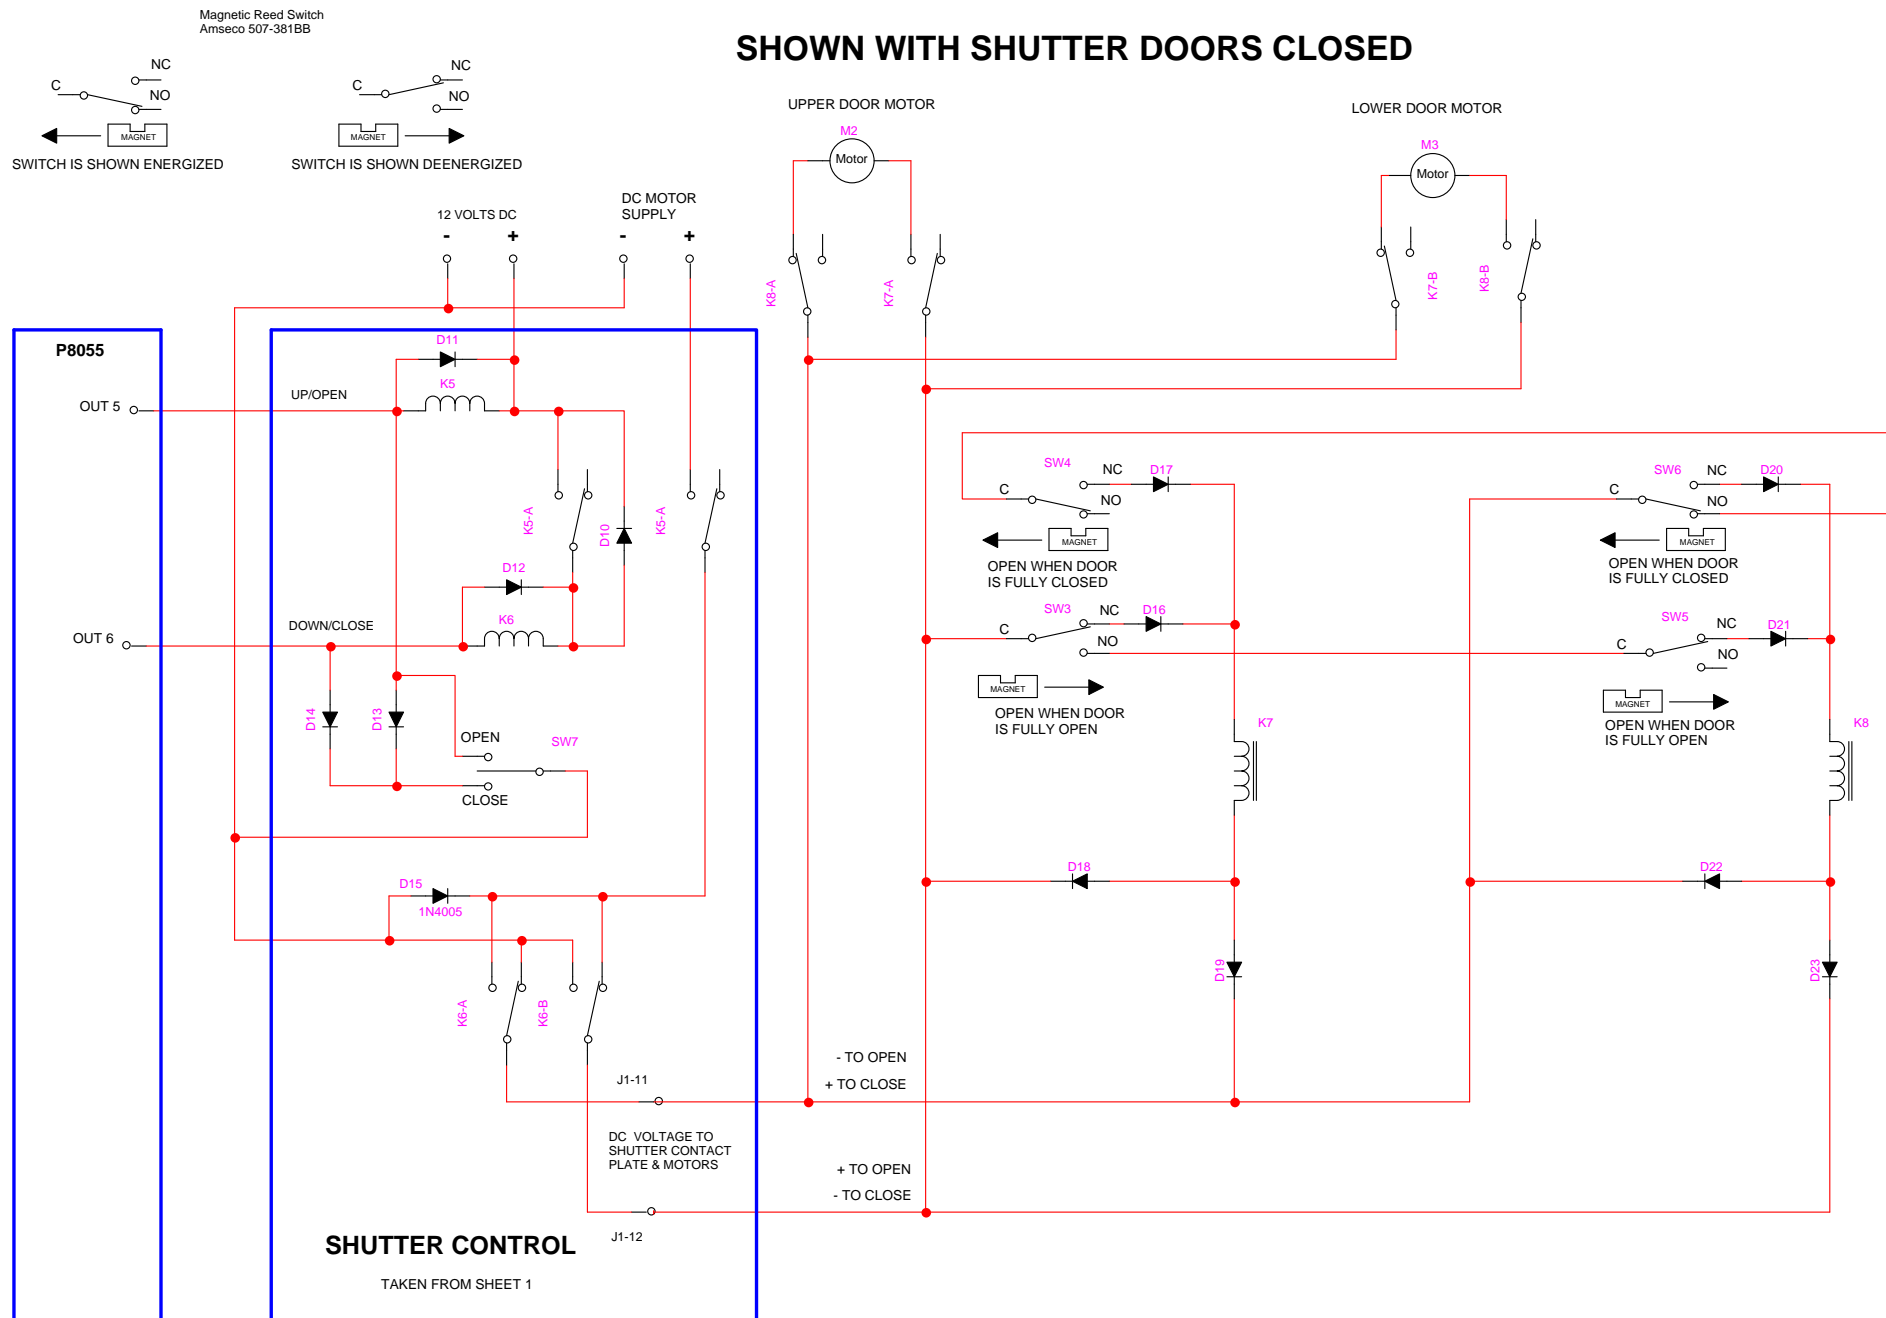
Magnetic Reed Switch
Amseco 507-381BB

SHOWN WITH SHUTTER DOORS CLOSED

C NC NO MAGNET
SWITCH IS SHOWN ENERGIZED

C NC NO MAGNET
SWITCH IS SHOWN DEENERGIZED

UPPER DOOR MOTOR
M2
Motor

LOWER DOOR MOTOR
M3
Motor

12 VOLTS DC
- +

DC MOTOR SUPPLY
- +

K8-A
K7-A
K7-B
K8-B

P8055
OUT 5
OUT 6

D11
K5
UP/OPEN
K5-A
D10
K5-A
D12
K6
DOWN/CLOSE
D14
D13
OPEN
SW7
CLOSE

D15
1N4005
K6-A
K6-B

SW4 NC D17
C NO
MAGNET
OPEN WHEN DOOR IS FULLY CLOSED

SW3 NC D16
C NO
MAGNET
OPEN WHEN DOOR IS FULLY OPEN

K7
D18
D19

SW6 NC D20
C NO
MAGNET
OPEN WHEN DOOR IS FULLY CLOSED

SW5 NC D21
C NO
MAGNET
OPEN WHEN DOOR IS FULLY OPEN

K8
D22
D23

- TO OPEN
+ TO CLOSE
J1-11

DC VOLTAGE TO SHUTTER CONTACT PLATE & MOTORS

+ TO OPEN
- TO CLOSE
J1-12

SHUTTER CONTROL
TAKEN FROM SHEET 1